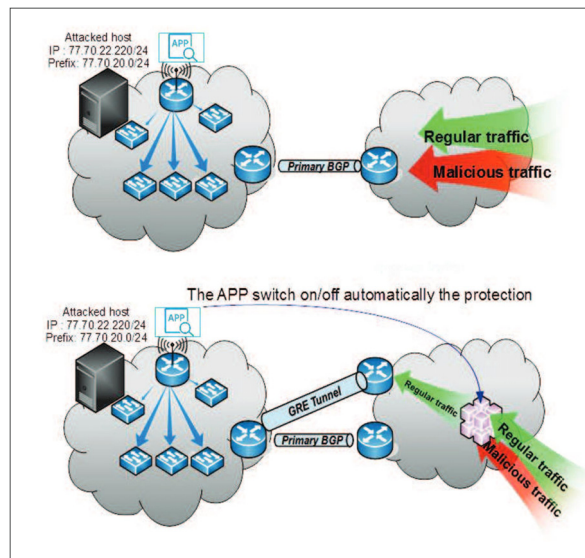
Attacked host
IP : 77.70.22.220/24
Prefix: 77.70.20.0/24

APP

Primary BGP

Regular traffic

Malicious traffic

The APP switch on/off automatically the protection

Attacked host
IP : 77.70.22.220/24
Prefix: 77.70.20.0/24

APP

GRE Tunnel

Primary BGP

Regular traffic

Regular traffic

Malicious traffic